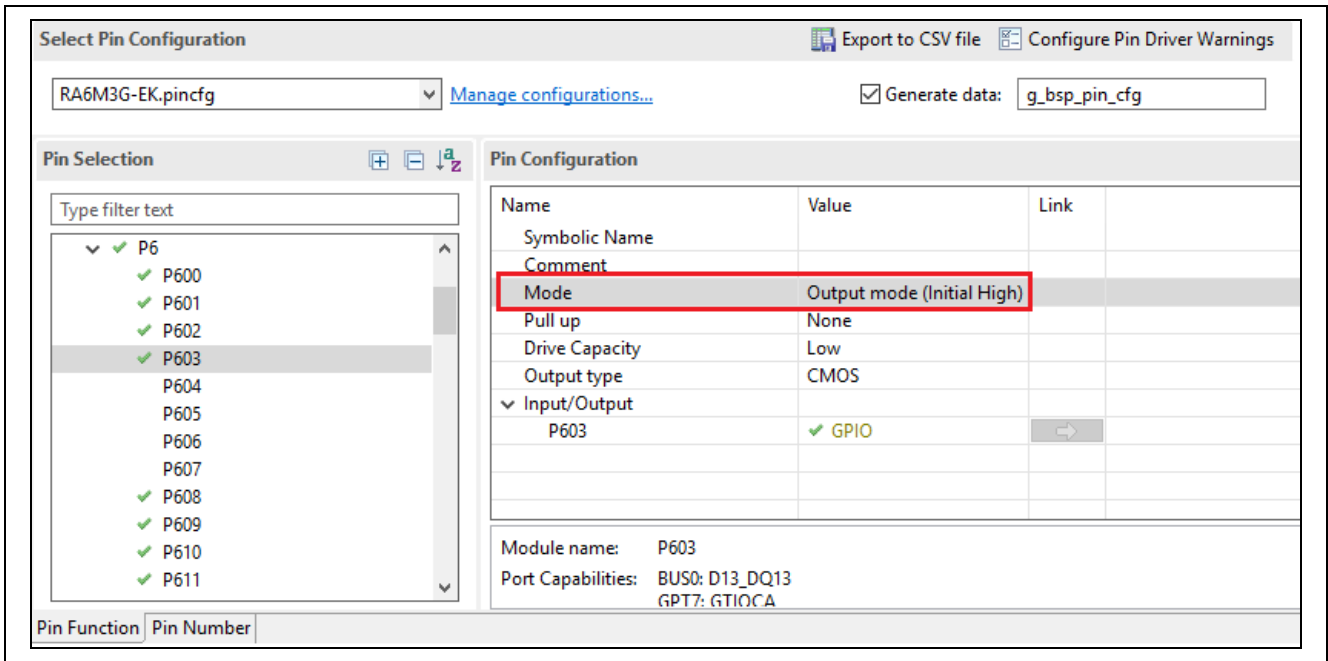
Select Pin Configuration

Export to CSV file Configure Pin Driver Warnings

RA6M3G-EK.pincfg Manage configurations... Generate data: g_bsp_pin_cfg

Pin Selection

Type filter text

P6
P600
P601
P602
P603
P604
P605
P606
P607
P608
P609
P610
P611

Pin Configuration

| Name | Value | Link |
|---|---|---|
| Symbolic Name | | |
| Comment | | |
| Mode | Output mode (Initial High) | |
| Pull up | None | |
| Drive Capacity | Low | |
| Output type | CMOS | |
| Input/Output | | |
| P603 | GPIO | |

Module name: P603
Port Capabilities: BUS0: D13_DQ13
GPT7: GTIOCA

Pin Function Pin Number